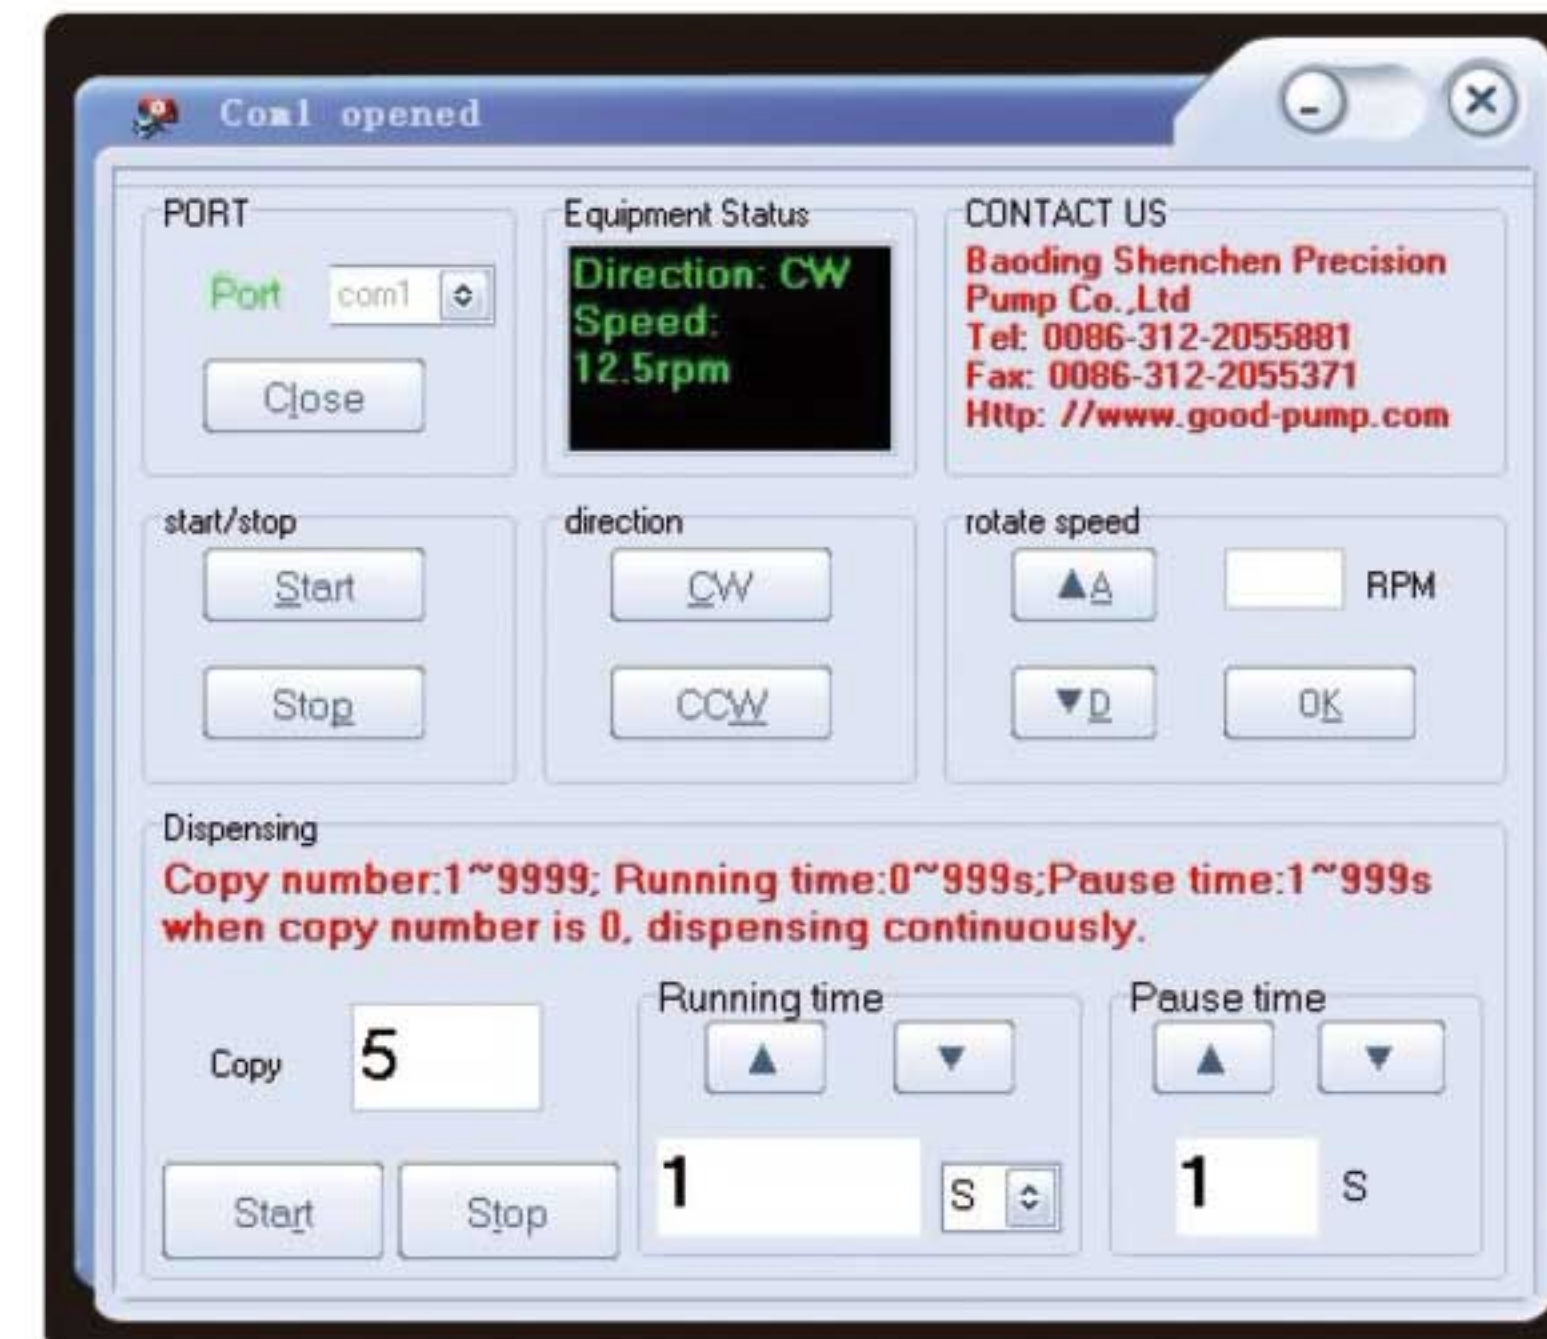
Com1 opened

PORT
Port com1
Close

Equipment Status
Direction: CW
Speed:
12.5rpm

CONTACT US
Baoding Shenchen Precision Pump Co.,Ltd
Tel: 0086-312-2055881
Fax: 0086-312-2055371
Http: //www.good-pump.com

start/stop
Start
Stop

direction
CW
CCW

rotate speed
▲A
RPM
▼D
OK

Dispensing
Copy number:1~9999; Running time:0~999s;Pause time:1~999s when copy number is 0, dispensing continuously.

Copy 5
Start Stop

Running time
▲ ▼
1 S

Pause time
▲ ▼
1 S